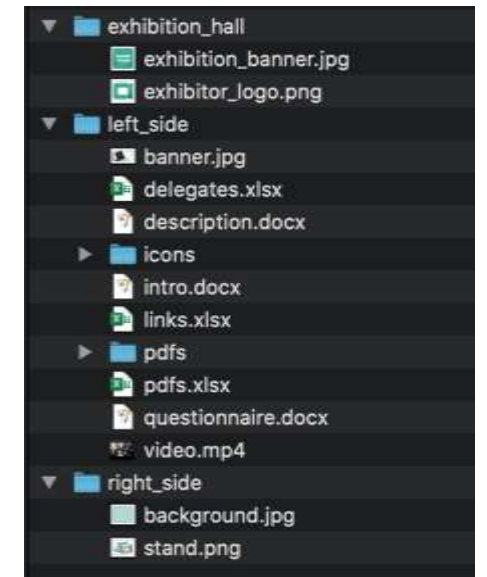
exhibition_hall
exhibition_banner.jpg
exhibitor_logo.png
left_side
banner.jpg
delegates.xlsx
description.docx
icons
intro.docx
links.xlsx
pdfs
pdfs.xlsx
questionnaire.docx
video.mp4
right_side
background.jpg
stand.png